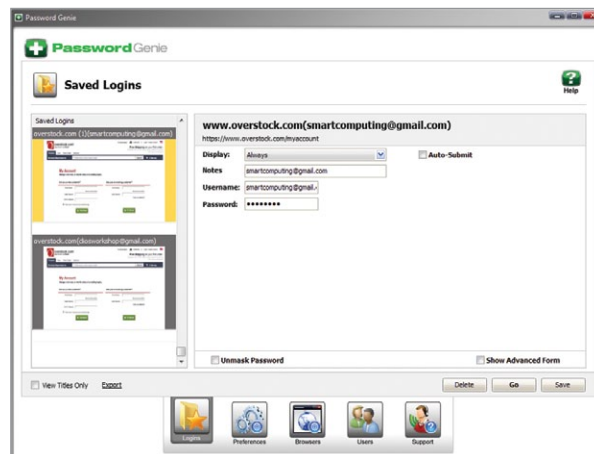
Password Genie

Password Genie

Saved Logins

Help

Saved Logins

overstock.com (1)(smartcomputing@gmail.com)

overstock.com(diosworkshop@gmail.com)

www.overstock.com(smartcomputing@gmail.com)

https://www.overstock.com/myaccount

Display: Always

Auto-Submit

Notes smartcomputing@gmail.com

Username: smartcomputing@gmail.

Password: ●●●●●●●●

Unmask Password

Show Advanced Form

View Titles Only Export

Delete Go Save

Logins Preferences Browsers Users Support